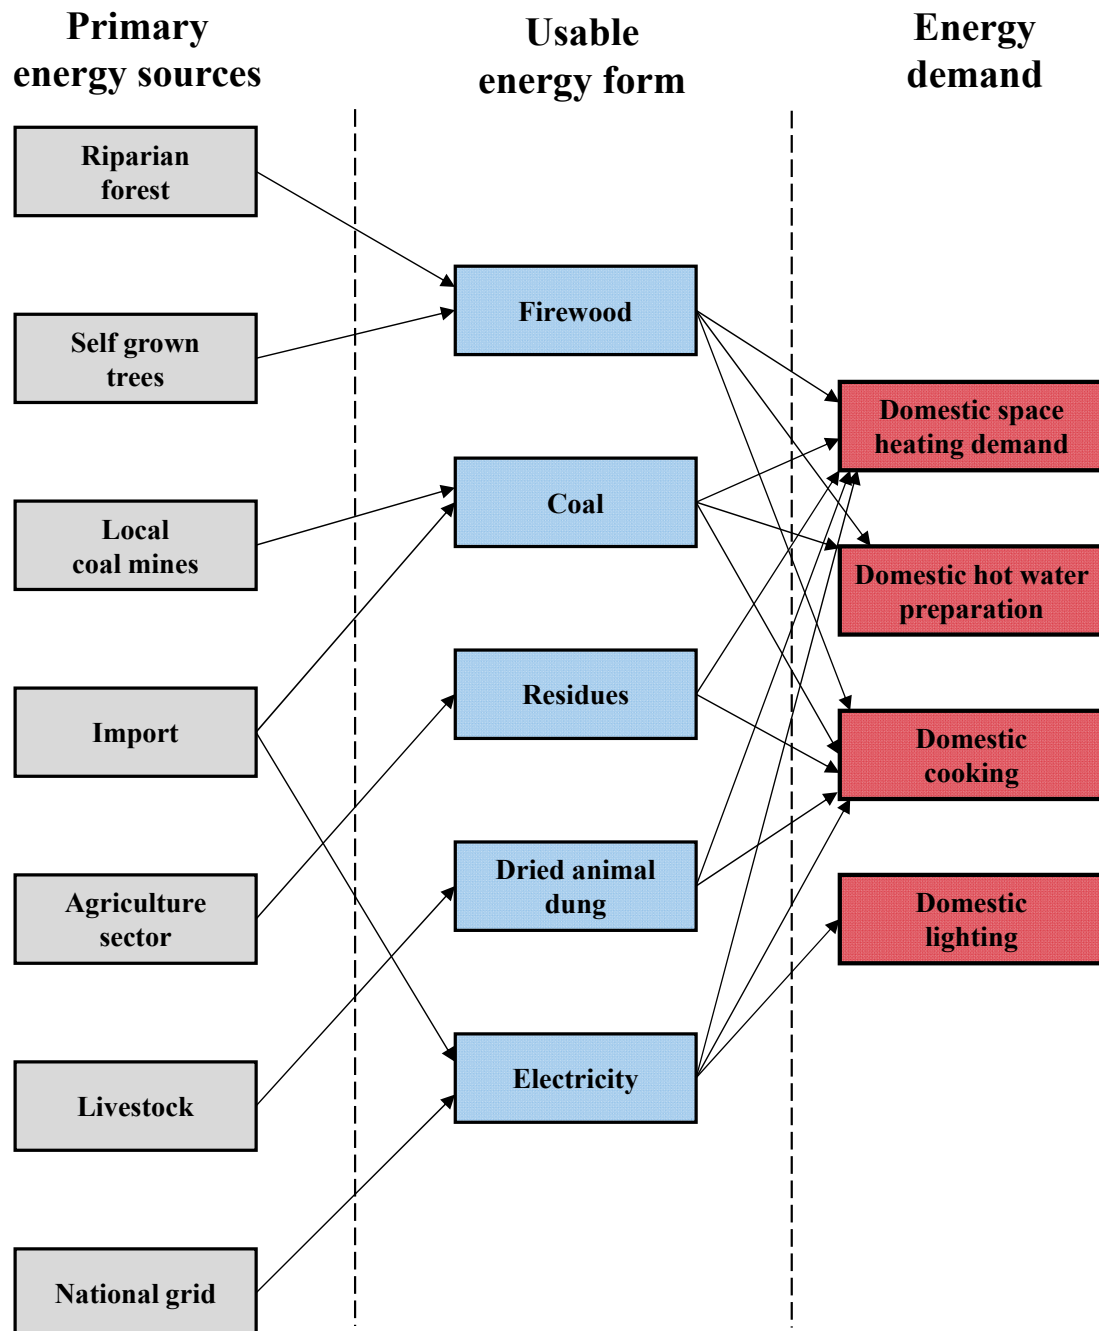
Primary energy sources

Usable energy form

Energy demand

Riparian forest

Self grown trees

Local coal mines

Import

Agriculture sector

Livestock

National grid

Firewood

Coal

Residues

Dried animal dung

Electricity

Domestic space heating demand

Domestic hot water preparation

Domestic cooking

Domestic lighting